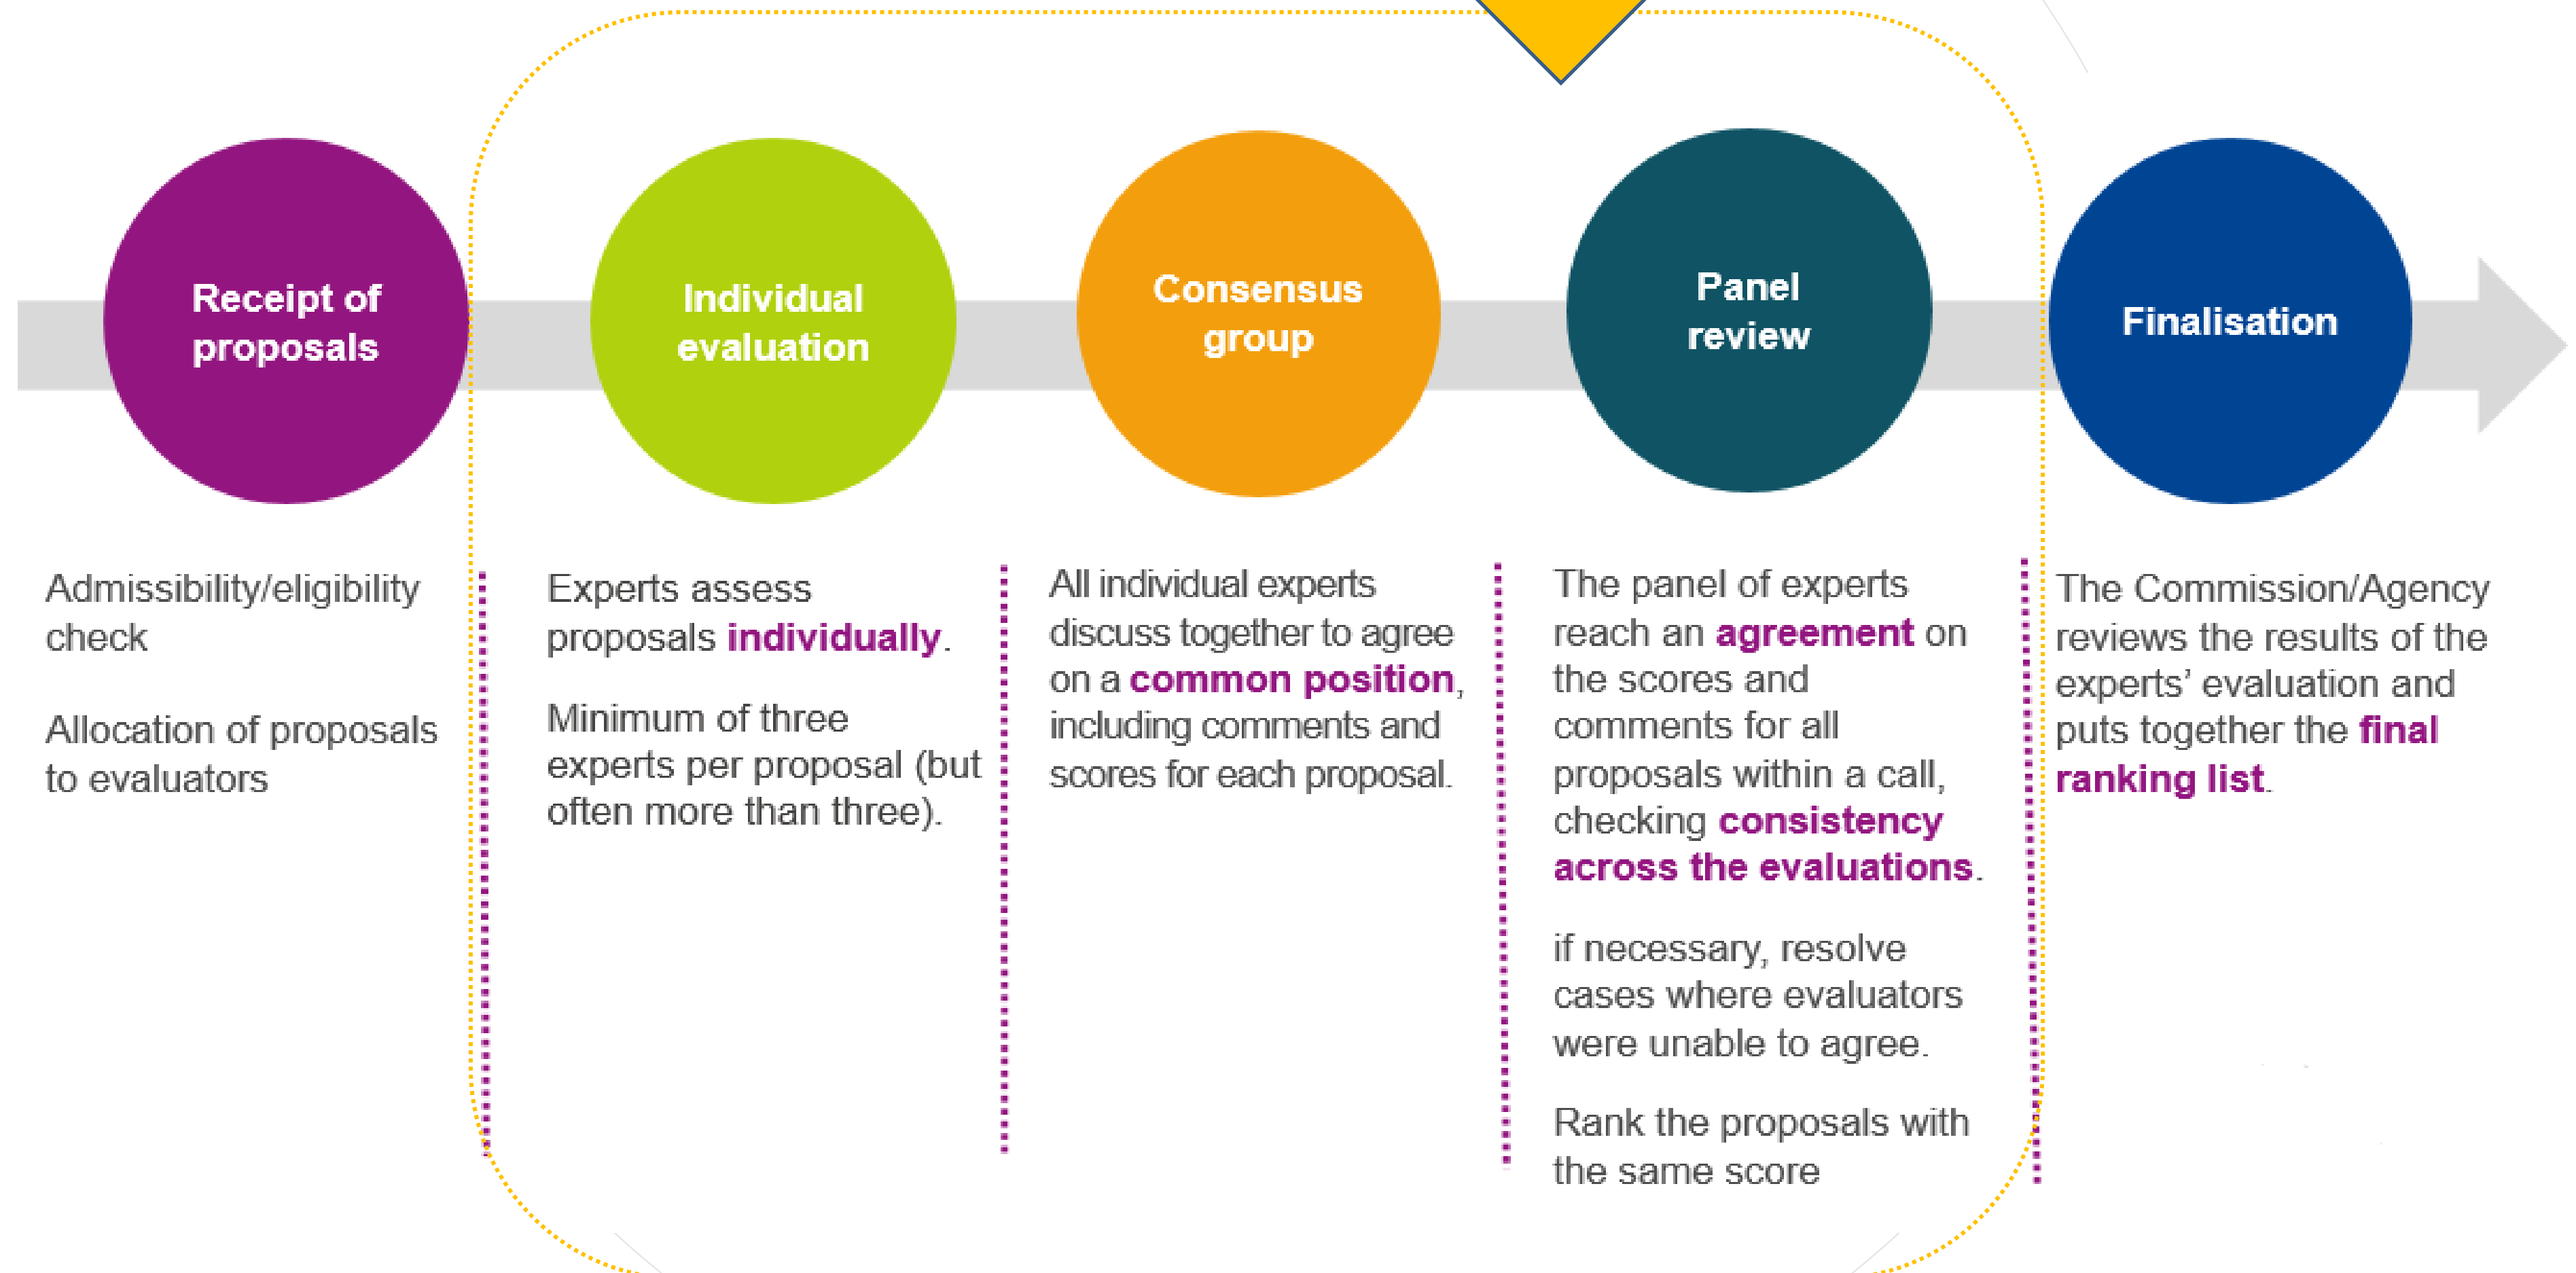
Receipt of proposals

Individual evaluation

Consensus group

Panel review

Finalisation

Admissibility/eligibility check

Allocation of proposals to evaluators

Experts assess proposals individually.

Minimum of three experts per proposal (but often more than three).

All individual experts discuss together to agree on a common position, including comments and scores for each proposal.

The panel of experts reach an agreement on the scores and comments for all proposals within a call, checking consistency across the evaluations.

if necessary, resolve cases where evaluators were unable to agree.

Rank the proposals with the same score

The Commission/Agency reviews the results of the experts' evaluation and puts together the final ranking list.